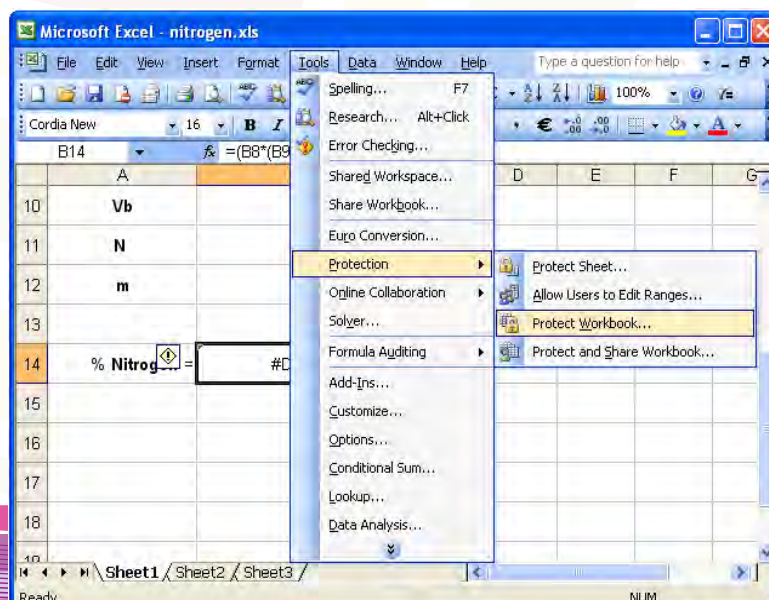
Microsoft Excel - nitrogen.xls

File Edit View Insert Format Tools Data Window Help

Type a question for help

100%

Cordia New 16 B I

€

B14 $f_x$ =(B8*(B9

A D E F G

10 Vb

11 N

12 m

13

14 % Nitrog... = #D

15

16

17

18

19

Spelling... F7
Research... Alt+Click
Error Checking...
Shared Workspace...
Share Workbook...
Euro Conversion...
Protection
Online Collaboration
Solver...
Formula Auditing
Add-Ins...
Customize...
Options...
Conditional Sum...
Lookup...
Data Analysis...

Protect Sheet...
Allow Users to Edit Ranges...
Protect Workbook...
Protect and Share Workbook...

Sheet1 Sheet2 Sheet3

Ready NUM